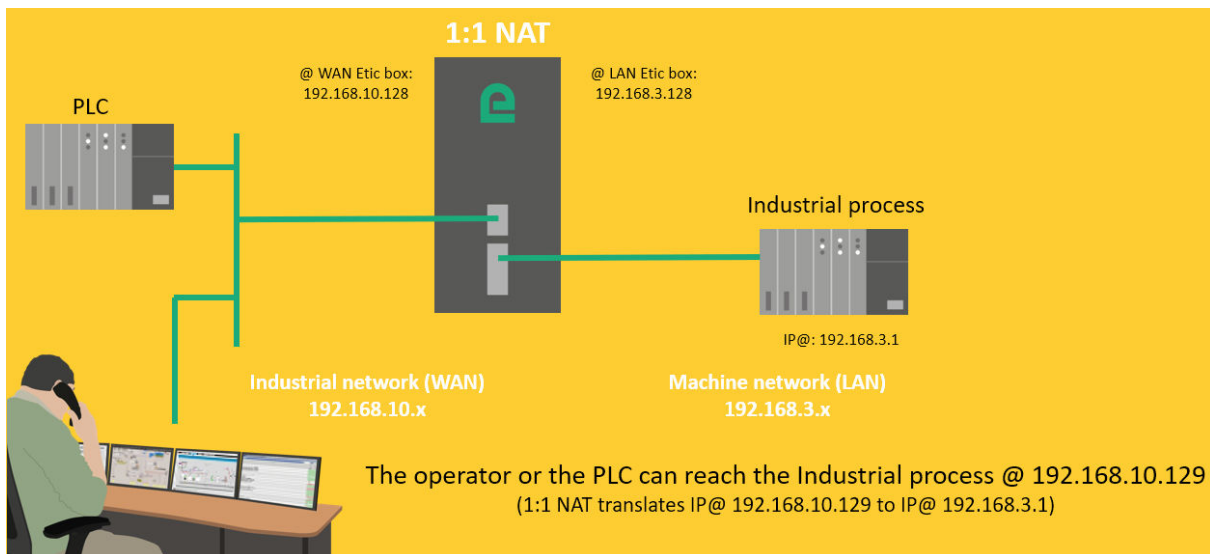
1:1 NAT

@ WAN Etic box:
192.168.10.128

@ LAN Etic box:
192.168.3.128

PLC

Industrial process

IP@: 192.168.3.1

Industrial network (WAN)
192.168.10.x

Machine network (LAN)
192.168.3.x

The operator or the PLC can reach the Industrial process @ 192.168.10.129
(1:1 NAT translates IP@ 192.168.10.129 to IP@ 192.168.3.1)